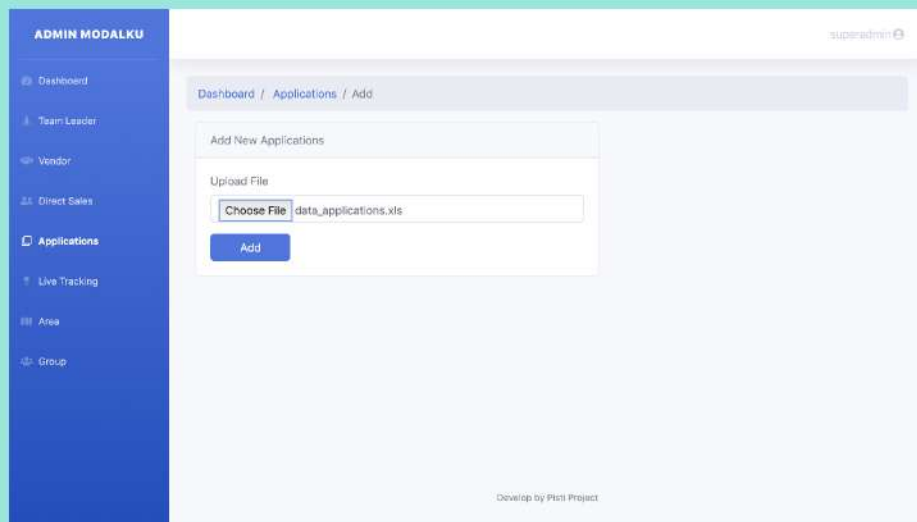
ADMIN MODALKU

Dashboard

Team Leader

Vendor

Direct Sales

Applications

Live Tracking

Area

Group

superadmin

Dashboard / Applications / Add

Add New Applications

Upload File

Choose File data_applications.xls

Add

Develop by Pisti Project